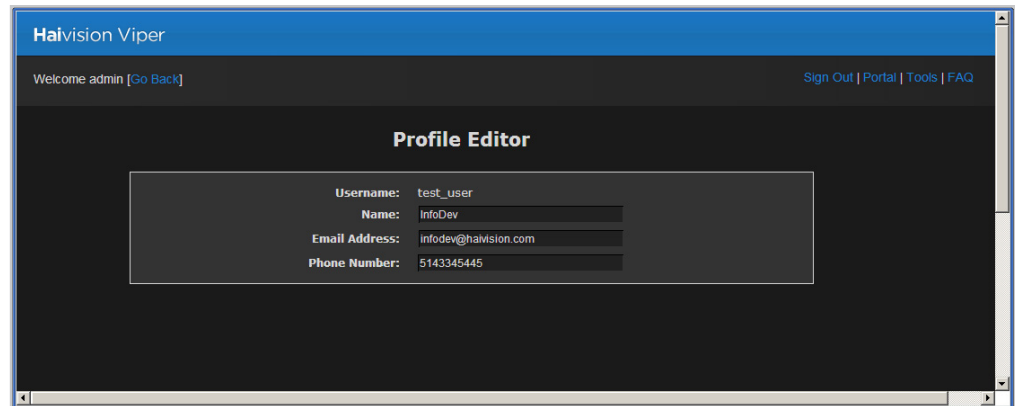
Haivision Viper

Welcome admin [Go Back]

Sign Out | Portal | Tools | FAQ

Profile Editor

| | |
|---|---|
| Username: | test_user |
| Name: | InfoDev |
| Email Address: | infodev@haivision.com |
| Phone Number: | 5143345445 |